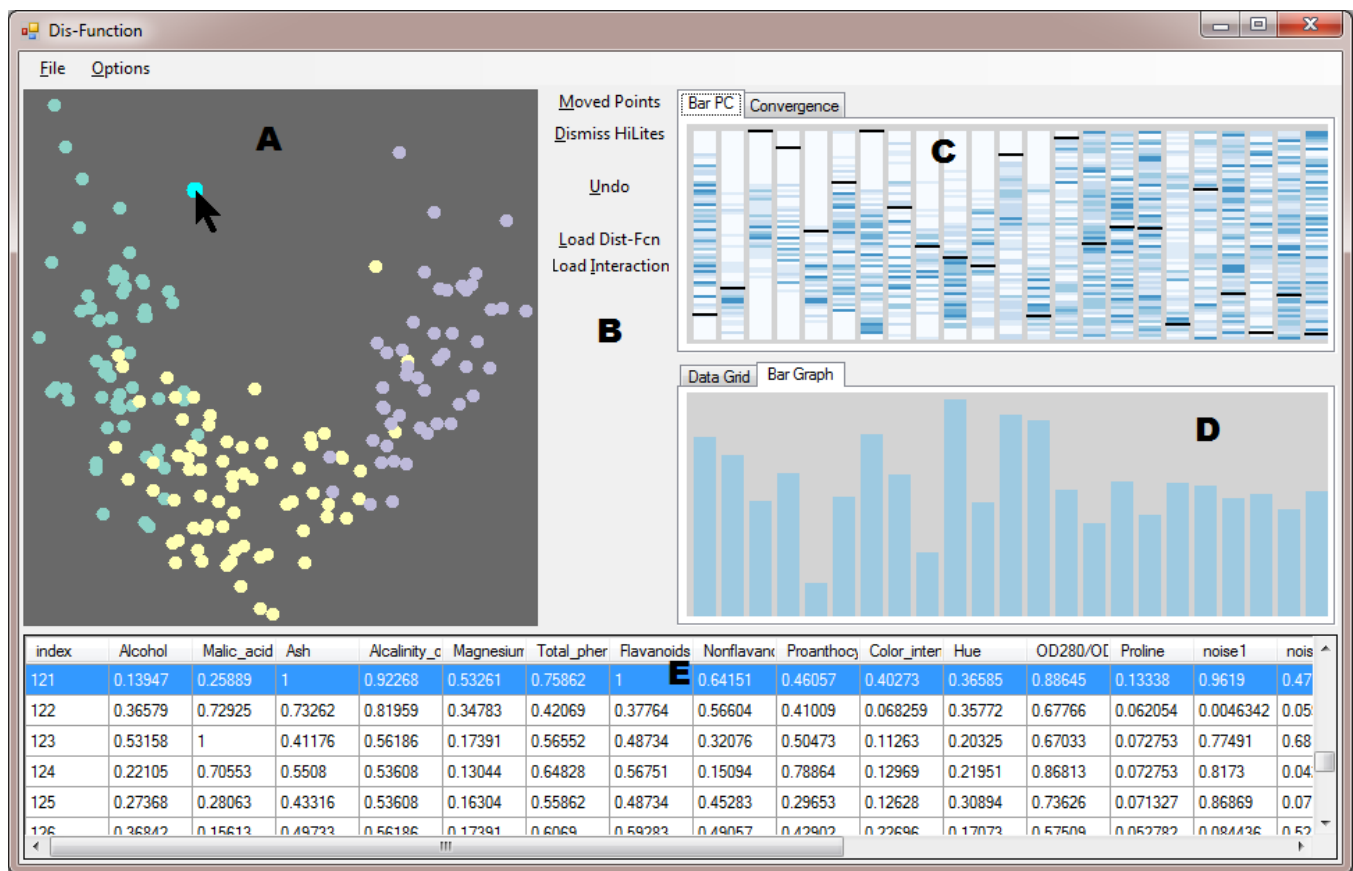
Dis-Function

File Options

A

Moved Points
Dismiss HiLites
Undo
Load Dist-Fcn
Load Interaction

B

Bar PC | Convergence

C

Data Grid | Bar Graph

D

E

| index | Alcohol | Malic_acid | Ash | Alcalinity_c | Magnesium | Total_pher | Flavanoids | Nonflavanc | Proanthocy | Color_inter | Hue | OD280/OE | Proline | noise1 | nois |
|---|---|---|---|---|---|---|---|---|---|---|---|---|---|---|---|
| 121 | 0.13947 | 0.25889 | 1 | 0.92268 | 0.53261 | 0.75862 | 1 | 0.64151 | 0.46057 | 0.40273 | 0.36585 | 0.88645 | 0.13338 | 0.9619 | 0.47 |
| 122 | 0.36579 | 0.72925 | 0.73262 | 0.81959 | 0.34783 | 0.42069 | 0.37764 | 0.56604 | 0.41009 | 0.068259 | 0.35772 | 0.67766 | 0.062054 | 0.0046342 | 0.05 |
| 123 | 0.53158 | 1 | 0.41176 | 0.56186 | 0.17391 | 0.56552 | 0.48734 | 0.32076 | 0.50473 | 0.11263 | 0.20325 | 0.67033 | 0.072753 | 0.77491 | 0.68 |
| 124 | 0.22105 | 0.70553 | 0.5508 | 0.53608 | 0.13044 | 0.64828 | 0.56751 | 0.15094 | 0.78864 | 0.12969 | 0.21951 | 0.86813 | 0.072753 | 0.8173 | 0.04 |
| 125 | 0.27368 | 0.28063 | 0.43316 | 0.53608 | 0.16304 | 0.55862 | 0.48734 | 0.45283 | 0.29653 | 0.12628 | 0.30894 | 0.73626 | 0.071327 | 0.86869 | 0.07 |
| 126 | 0.36842 | 0.15613 | 0.49733 | 0.56186 | 0.17391 | 0.6069 | 0.59283 | 0.49057 | 0.42902 | 0.22696 | 0.17073 | 0.57509 | 0.052782 | 0.084436 | 0.52 |